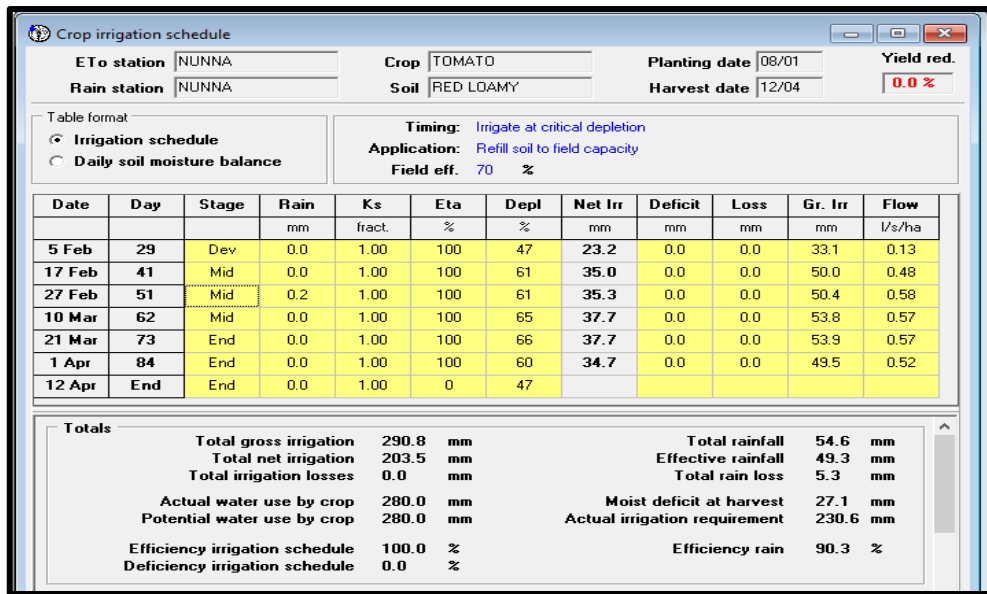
Crop irrigation schedule

ETo station NUNNA
Rain station NUNNA
Crop TOMATO
Soil RED LOAMY
Planting date 08/01
Harvest date 12/04
Yield red.
0.0 %

Table format
Irrigation schedule
Daily soil moisture balance

Timing: Irrigate at critical depletion
Application: Refill soil to field capacity
Field eff. 70 %

| Date | Day | Stage | Rain | Ks | Eta | Depl | Net Irr | Deficit | Loss | Gr. Irr | Flow |
|---|---|---|---|---|---|---|---|---|---|---|---|
| | | | mm | fract. | % | % | mm | mm | mm | mm | l/s/ha |
| 5 Feb | 29 | Dev | 0.0 | 1.00 | 100 | 47 | 23.2 | 0.0 | 0.0 | 33.1 | 0.13 |
| 17 Feb | 41 | Mid | 0.0 | 1.00 | 100 | 61 | 35.0 | 0.0 | 0.0 | 50.0 | 0.48 |
| 27 Feb | 51 | Mid | 0.2 | 1.00 | 100 | 61 | 35.3 | 0.0 | 0.0 | 50.4 | 0.58 |
| 10 Mar | 62 | Mid | 0.0 | 1.00 | 100 | 65 | 37.7 | 0.0 | 0.0 | 53.8 | 0.57 |
| 21 Mar | 73 | End | 0.0 | 1.00 | 100 | 66 | 37.7 | 0.0 | 0.0 | 53.9 | 0.57 |
| 1 Apr | 84 | End | 0.0 | 1.00 | 100 | 60 | 34.7 | 0.0 | 0.0 | 49.5 | 0.52 |
| 12 Apr | End | End | 0.0 | 1.00 | 0 | 47 | | | | | |

Totals
Total gross irrigation 290.8 mm
Total net irrigation 203.5 mm
Total irrigation losses 0.0 mm

Actual water use by crop 280.0 mm
Potential water use by crop 280.0 mm

Efficiency irrigation schedule 100.0 %
Deficiency irrigation schedule 0.0 %

Total rainfall 54.6 mm
Effective rainfall 49.3 mm
Total rain loss 5.3 mm

Moist deficit at harvest 27.1 mm
Actual irrigation requirement 230.6 mm

Efficiency rain 90.3 %